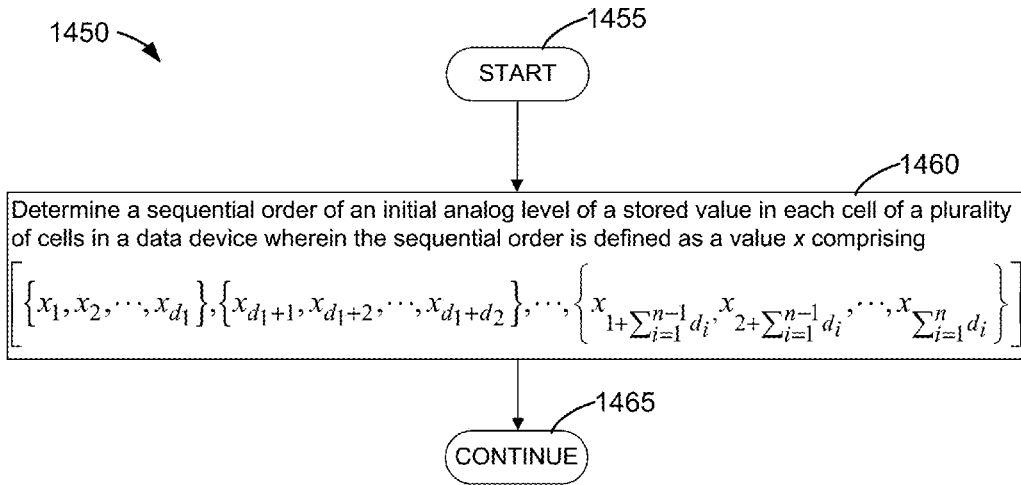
1450

1455

START

1460

Determine a sequential order of an initial analog level of a stored value in each cell of a plurality of cells in a data device wherein the sequential order is defined as a value *x* comprising

$\left[\left\{x_1, x_2, \cdots, x_{d_1}\right\}, \left\{x_{d_1+1}, x_{d_1+2}, \cdots, x_{d_1+d_2}\right\}, \cdots, \left\{x_{1+\sum_{i=1}^{n-1} d_i}, x_{2+\sum_{i=1}^{n-1} d_i}, \cdots, x_{\sum_{i=1}^{n} d_i}\right\}\right]$

1465

CONTINUE